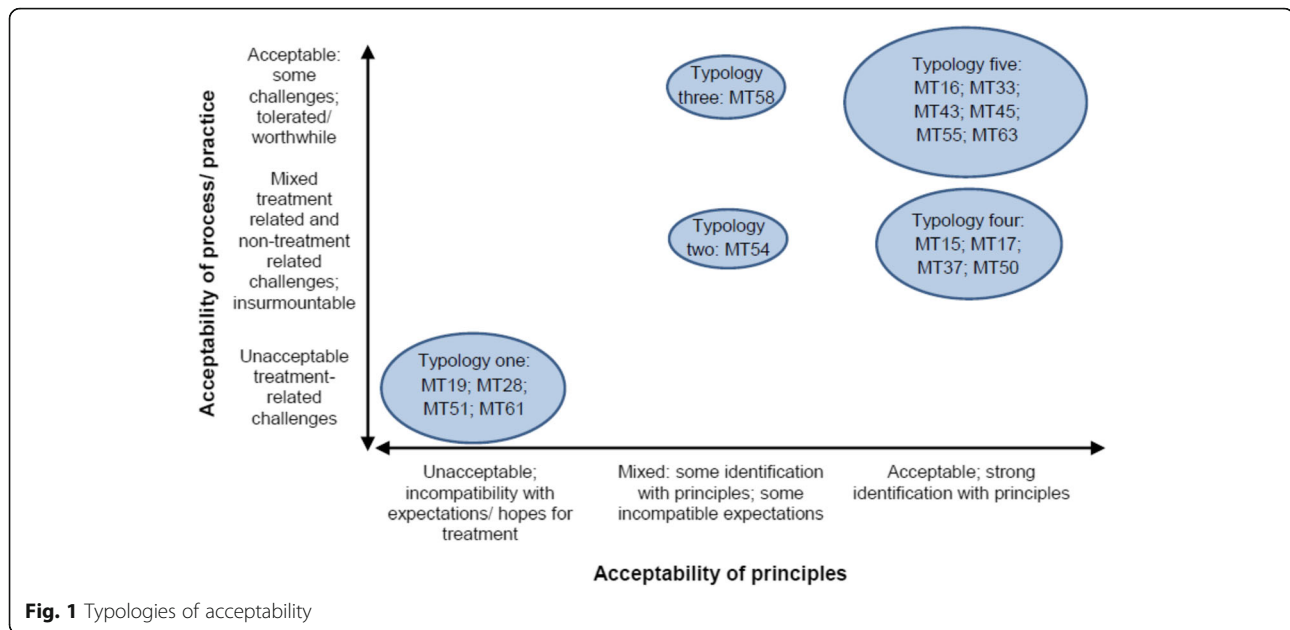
Acceptability of process/ practice

Acceptable: some challenges; tolerated/ worthwhile

Mixed treatment related and non-treatment related challenges; insurmountable

Unacceptable treatment-related challenges

Typology three: MT58

Typology five: MT16; MT33; MT43; MT45; MT55; MT63

Typology two: MT54

Typology four: MT15; MT17; MT37; MT50

Typology one: MT19; MT28; MT51; MT61

Unacceptable; incompatibility with expectations/ hopes for treatment

Mixed: some identification with principles; some incompatible expectations

Acceptable; strong identification with principles

Acceptability of principles

**Fig. 1** Typologies of acceptability